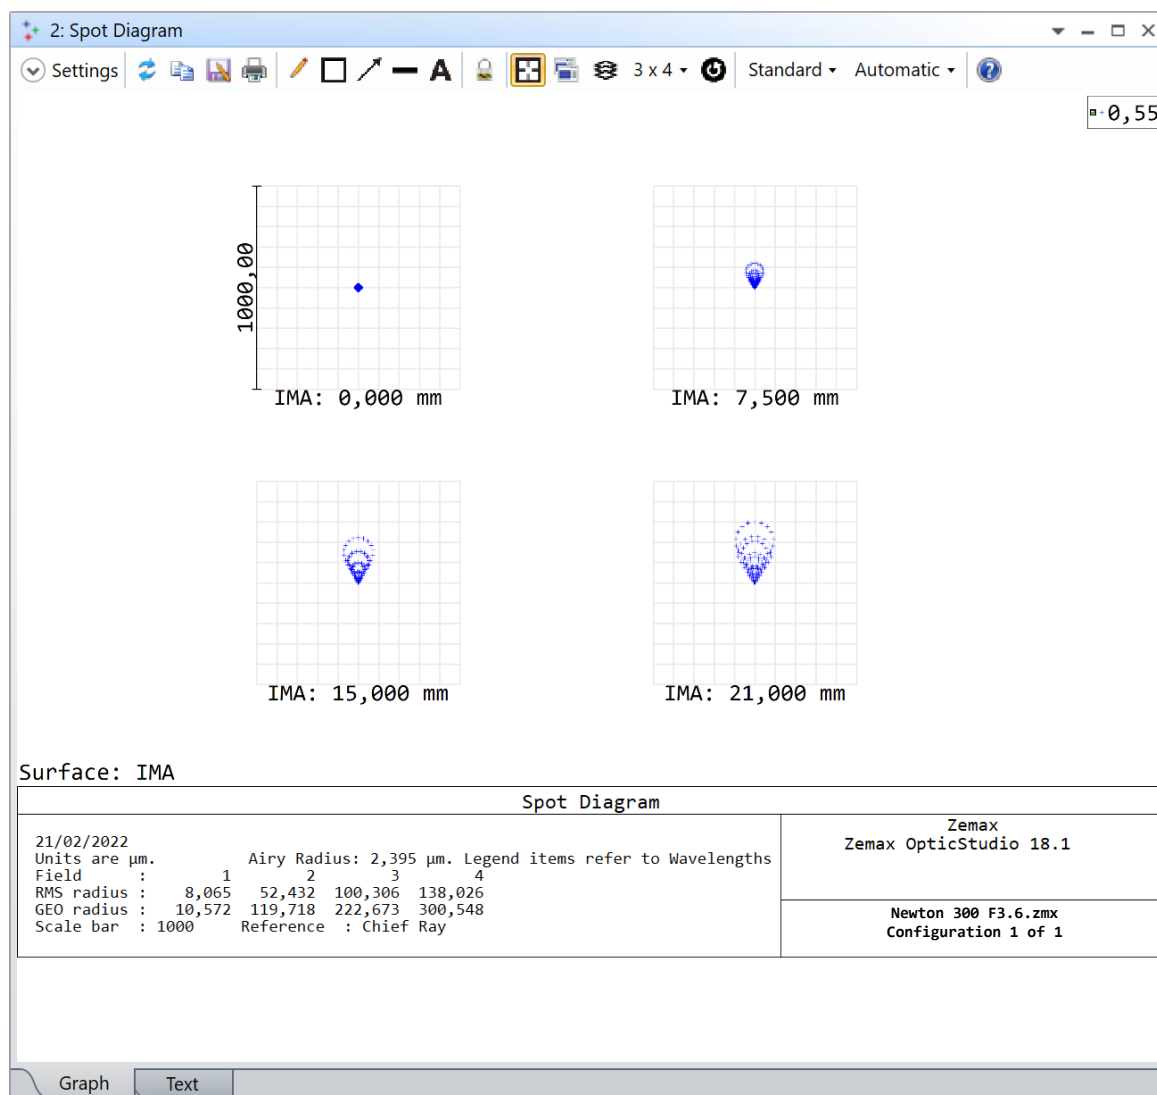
2: Spot Diagram

Settings 3 x 4 Standard Automatic

0,55

1000,00

IMA: 0,000 mm

IMA: 7,500 mm

IMA: 15,000 mm

IMA: 21,000 mm

Surface: IMA

Spot Diagram

21/02/2022
Units are µm. Airy Radius: 2,395 µm. Legend items refer to Wavelengths

| Field | : | 1 | 2 | 3 | 4 |
|---|---|---|---|---|---|
| RMS radius | : | 8,065 | 52,432 | 100,306 | 138,026 |
| GEO radius | : | 10,572 | 119,718 | 222,673 | 300,548 |

Scale bar : 1000 Reference : Chief Ray

Zemax
Zemax OpticStudio 18.1

Newton 300 F3.6.zmx
Configuration 1 of 1

Graph Text